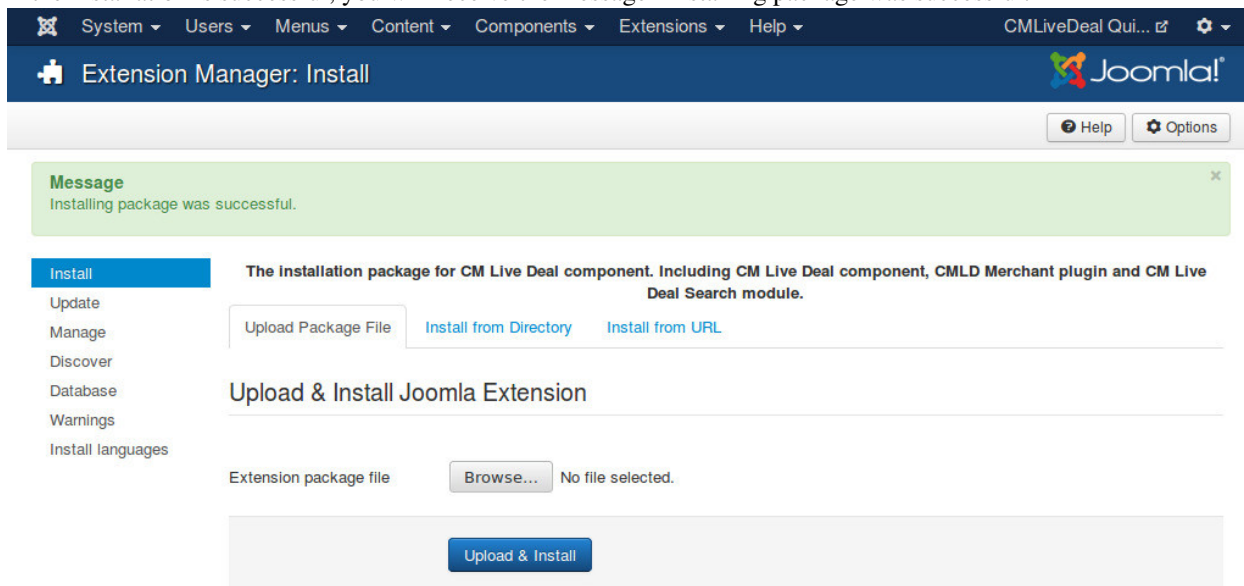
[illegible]

System ▾ Users ▾ Menus ▾ Content ▾ Components ▾ Extensions ▾ Help ▾ CMLiveDeal Qui... ▾

Extension Manager: Install

Joomla!®

Help Options

Message
Installing package was successful.

×

Install
Update
Manage
Discover
Database
Warnings
Install languages

The installation package for CM Live Deal component. Including CM Live Deal component, CMLD Merchant plugin and CM Live Deal Search module.

Upload Package File | Install from Directory | Install from URL

Upload & Install Joomla Extension

Extension package file Browse... No file selected.

Upload & Install